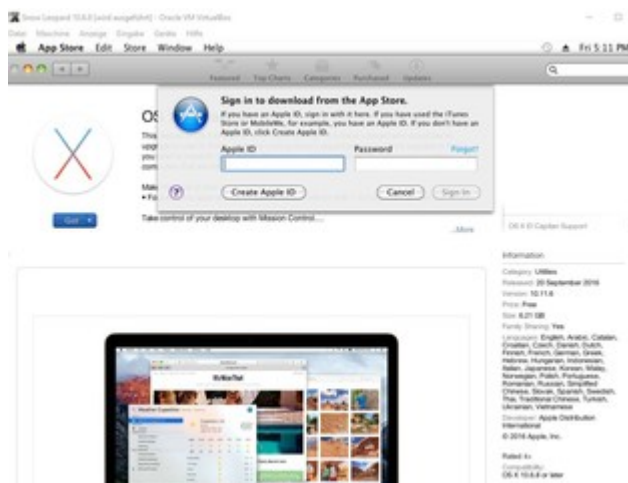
Snow Leopard 10.6.8 [wird ausgeführt] - Oracle VM VirtualBox

Datei Maschine Anzeige Eingabe Geräte Hilfe

App Store Edit Store Window Help

Fri 5:11 PM

Featured Top Charts Categories Purchased Updates

OS

Sign in to download from the App Store.

If you have an Apple ID, sign in with it here. If you have used the iTunes Store or MobileMe, for example, you have an Apple ID. If you don't have an Apple ID, click Create Apple ID.

Apple ID

Password

Forgot?

Create Apple ID

Cancel

Sign In

Get

Take control of your desktop with Mission Control....

...More

OS X El Capitan Support

Information

Category: Utilities
Released: 20 September 2016
Version: 10.11.6
Price: Free
Size: 6.21 GB
Family Sharing: Yes
Languages: English, Arabic, Catalan, Croatian, Czech, Danish, Dutch, Finnish, French, German, Greek, Hebrew, Hungarian, Indonesian, Italian, Japanese, Korean, Malay, Norwegian, Polish, Portuguese, Romanian, Russian, Simplified Chinese, Slovak, Spanish, Swedish, Thai, Traditional Chinese, Turkish, Ukrainian, Vietnamese
Developer: Apple Distribution International
© 2016 Apple, Inc.

Rated 4+

Compatibility: OS X 10.6.8 or later